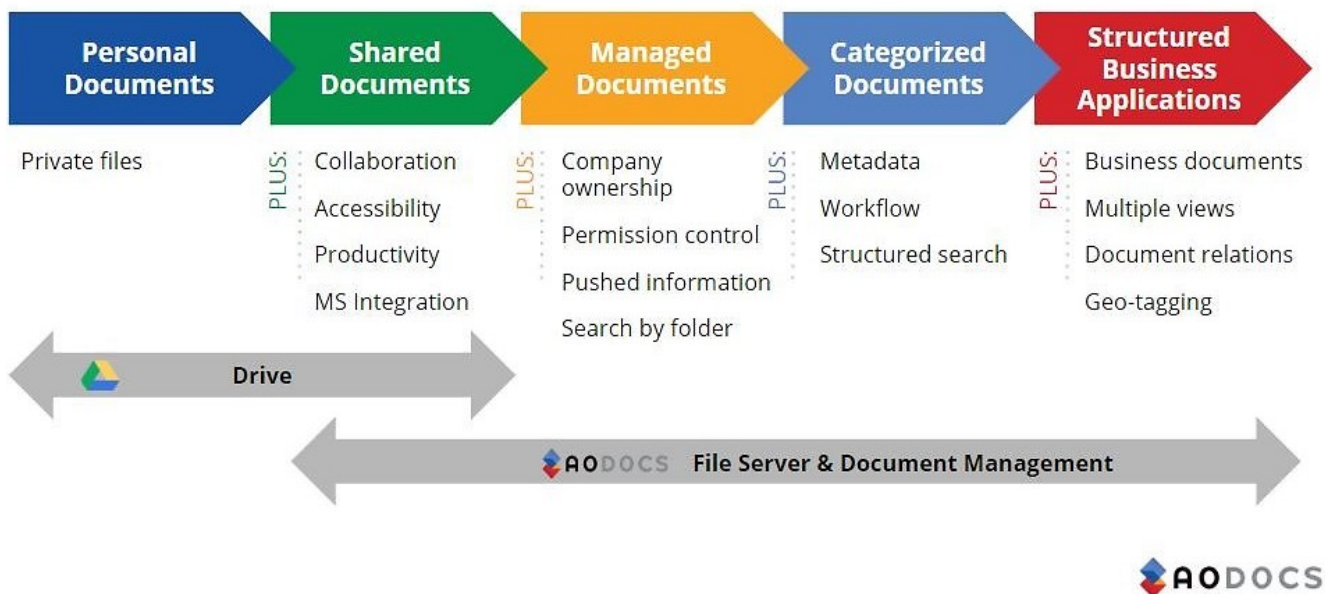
Personal Documents

Private files

Shared Documents

PLUS:

Collaboration

Accessibility

Productivity

MS Integration

Managed Documents

PLUS:

Company ownership

Permission control

Pushed information

Search by folder

Categorized Documents

PLUS:

Metadata

Workflow

Structured search

Structured Business Applications

PLUS:

Business documents

Multiple views

Document relations

Geo-tagging

Drive

AODOCS File Server & Document Management

AODOCS